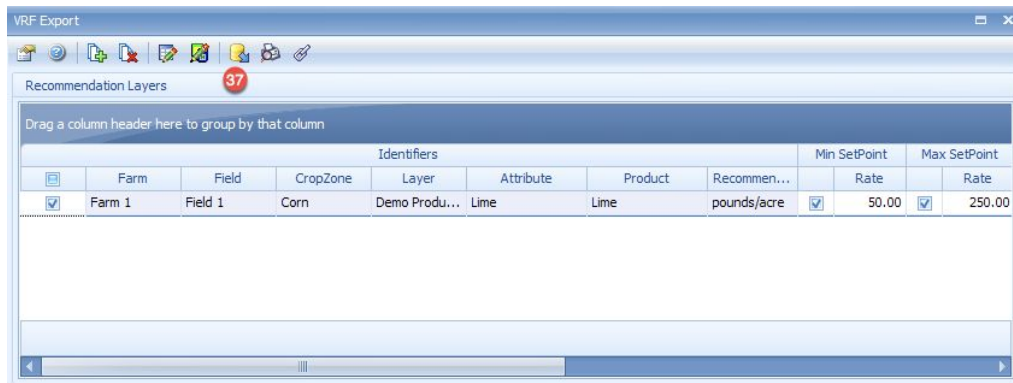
VRF Export

37

Recommendation Layers

Drag a column header here to group by that column

| Identifiers | | | | | | | Min SetPoint | | Max SetPoint | |
|---|---|---|---|---|---|---|---|---|---|---|
| | Farm | Field | CropZone | Layer | Attribute | Product | Recommen... | | Rate | | Rate |
| ☑ | Farm 1 | Field 1 | Corn | Demo Produ... | Lime | Lime | pounds/acre | ☑ | 50.00 | ☑ | 250.00 |